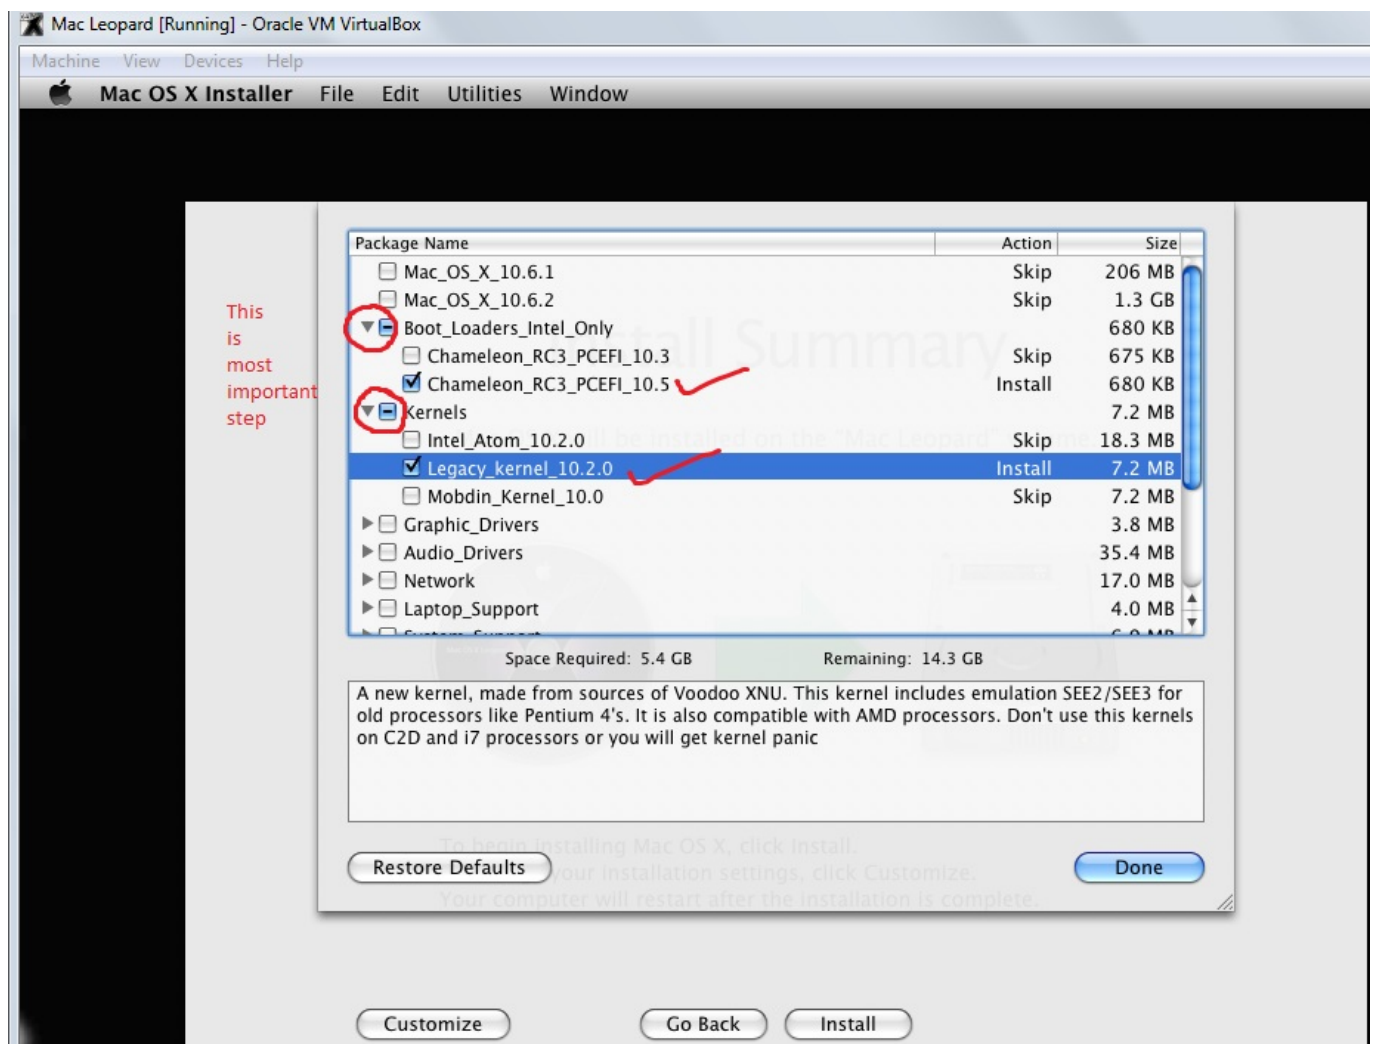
Mac Leopard [Running] - Oracle VM VirtualBox

Machine View Devices Help

Mac OS X Installer File Edit Utilities Window

This is most important step

| Package Name | Action | Size |
|---|---|---|
| Mac_OS_X_10.6.1 | Skip | 206 MB |
| Mac_OS_X_10.6.2 | Skip | 1.3 GB |
| Boot_Loaders_Intel_Only | | 680 KB |
| Chameleon_RC3_PCEFI_10.3 | Skip | 675 KB |
| Chameleon_RC3_PCEFI_10.5 | Install | 680 KB |
| Kernels | | 7.2 MB |
| Intel_Atom_10.2.0 | Skip | 18.3 MB |
| Legacy_kernel_10.2.0 | Install | 7.2 MB |
| Mobdin_Kernel_10.0 | Skip | 7.2 MB |
| Graphic_Drivers | | 3.8 MB |
| Audio_Drivers | | 35.4 MB |
| Network | | 17.0 MB |
| Laptop_Support | | 4.0 MB |

Space Required: 5.4 GB Remaining: 14.3 GB

A new kernel, made from sources of Voodoo XNU. This kernel includes emulation SEE2/SEE3 for old processors like Pentium 4's. It is also compatible with AMD processors. Don't use this kernels on C2D and i7 processors or you will get kernel panic

Install Summary

To begin installing Mac OS X, click Install.

your installation settings, click Customize.

Your computer will restart after the installation is complete.

Restore Defaults

Done

Customize Go Back Install